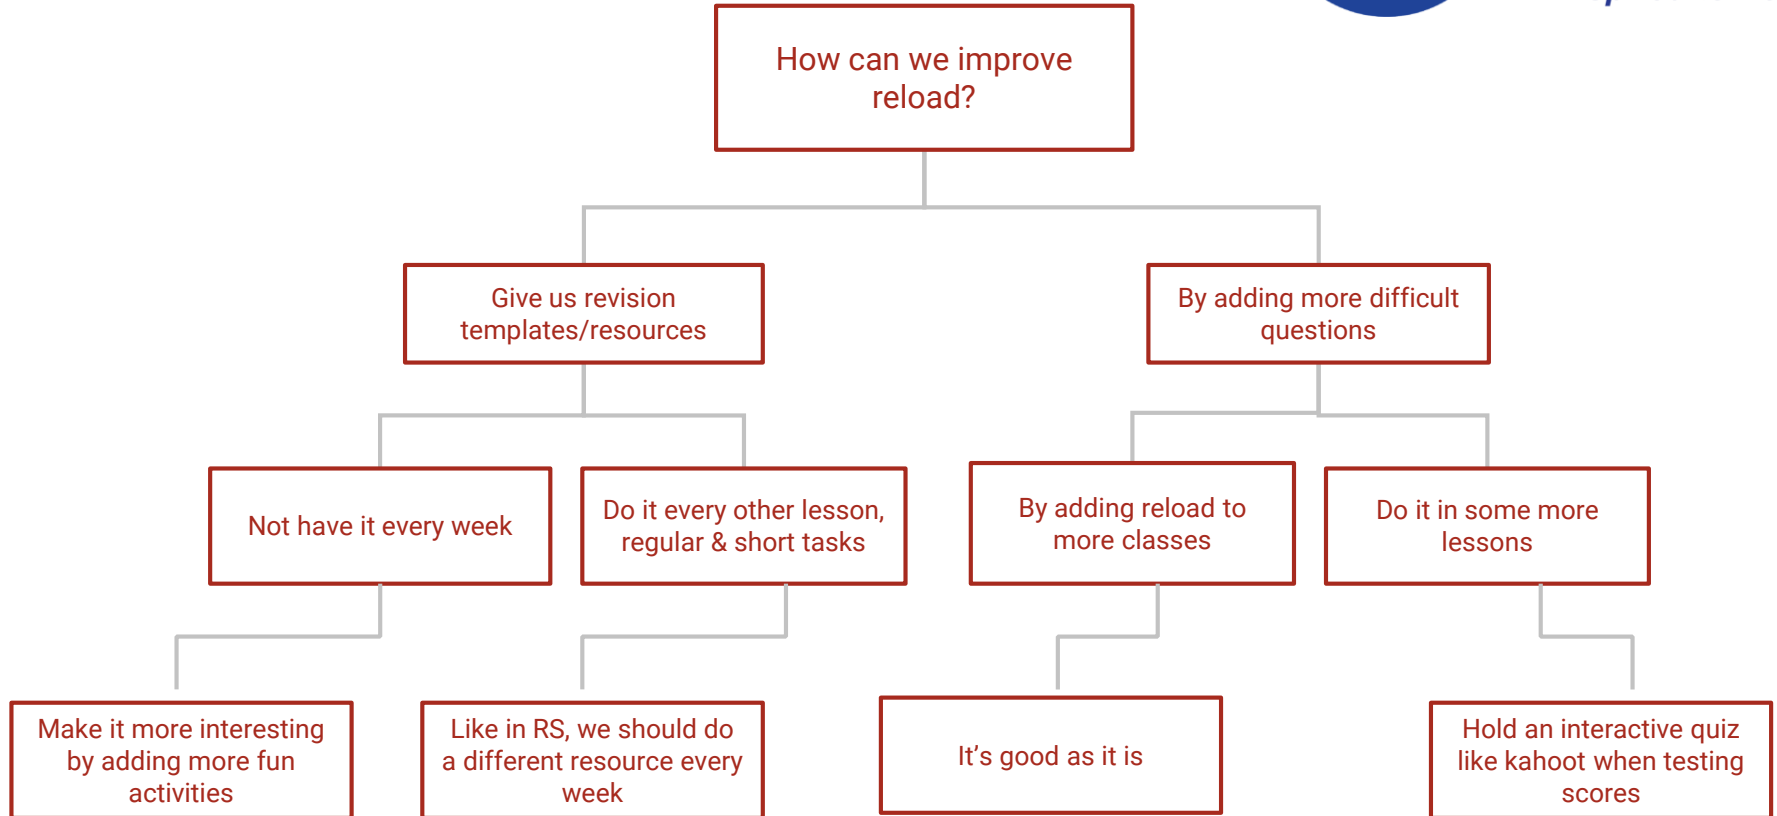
How can we improve reload?

Give us revision templates/resources

By adding more difficult questions

Not have it every week

Do it every other lesson, regular & short tasks

By adding reload to more classes

Do it in some more lessons

Make it more interesting by adding more fun activities

Like in RS, we should do a different resource every week

It’s good as it is

Hold an interactive quiz like kahoot when testing scores